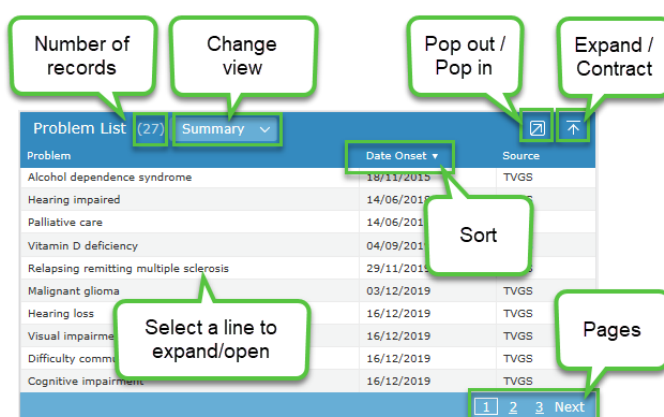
Number of records

Change view

Pop out / Pop in

Expand / Contract

Problem List (27) Summary

| Problem | Date Onset ▼ | Source |
|---|---|---|
| Alcohol dependence syndrome | 18/11/2015 | TVGS |
| Hearing impaired | 14/06/2018 | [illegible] |
| Palliative care | 14/06/2018 | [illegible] |
| Vitamin D deficiency | 04/09/2019 | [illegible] |
| Relapsing remitting multiple sclerosis | 29/11/2019 | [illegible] |
| Malignant glioma | 03/12/2019 | TVGS |
| Hearing loss | 16/12/2019 | TVGS |
| Visual impairme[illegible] | 16/12/2019 | TVGS |
| Difficulty commu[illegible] | 16/12/2019 | TVGS |
| Cognitive impairment | 16/12/2019 | TVGS |

Sort

Select a line to expand/open

Pages

1 2 3 Next